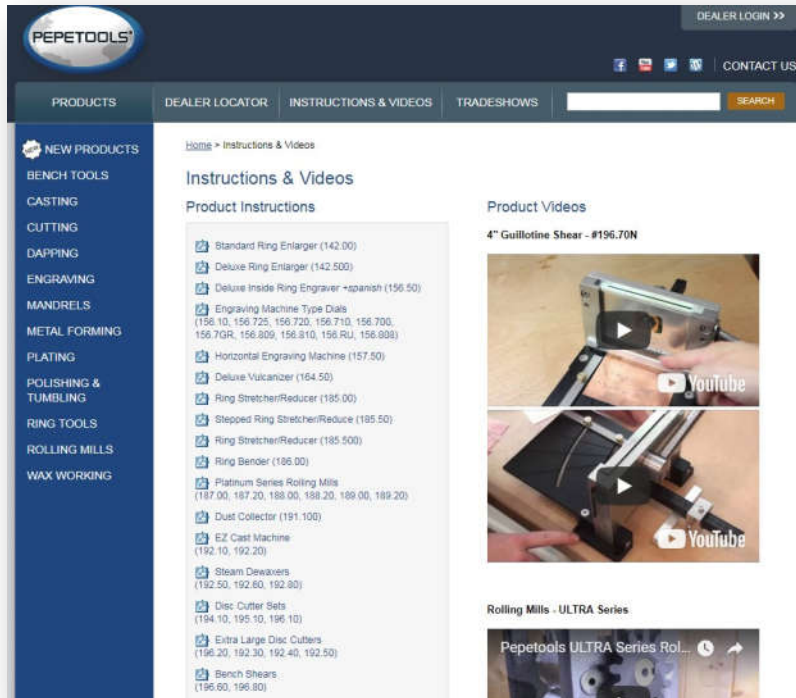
PEPETOOLS

DEALER LOGIN >>

CONTACT US

PRODUCTS
DEALER LOCATOR
INSTRUCTIONS & VIDEOS
TRADESHOWS
SEARCH

NEW PRODUCTS
BENCH TOOLS
CASTING
CUTTING
DAPPING
ENGRAVING
MANDRELS
METAL FORMING
PLATING
POLISHING & TUMBLING
RING TOOLS
ROLLING MILLS
WAX WORKING

Home > Instructions & Videos

Instructions & Videos

Product Instructions

Standard Ring Enlarger (142.00)

Deluxe Ring Enlarger (142.500)

Deluxe Inside Ring Engraver +spanish (156.50)

Engraving Machine Type Dials (156.10, 156.725, 156.720, 156.710, 156.700, 156.7GR, 156.809, 156.810, 156.RU, 156.808)

Horizontal Engraving Machine (157.50)

Deluxe Vulcanizer (164.50)

Ring Stretcher/Reducer (185.00)

Stepped Ring Stretcher/Reduce (185.50)

Ring Stretcher/Reducer (185.500)

Ring Bender (186.00)

Platinum Series Rolling Mills (187.00, 187.20, 188.00, 188.20, 189.00, 189.20)

Dust Collector (191.100)

EZ Cast Machine (192.10, 192.20)

Steam Dewaxers (192.50, 192.60, 192.80)

Disc Cutter Sets (194.10, 195.10, 196.10)

Extra Large Disc Cutters (196.20, 192.30, 192.40, 192.50)

Bench Shears (196.60, 196.80)

Product Videos

4" Guillotine Shear - #196.70N

YouTube

YouTube

Rolling Mills - ULTRA Series

Pepetools ULTRA Series Rol...